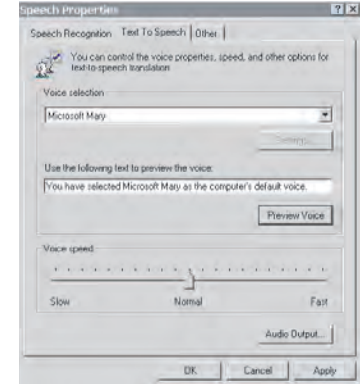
Speech Properties

Speech Recognition | Text To Speech | Other

You can control the voice properties, speed, and other options for text-to-speech translation

Voice selection

Microsoft Mary

Settings...

Use the following text to preview the voice:

You have selected Microsoft Mary as the computer's default voice.

Preview Voice

Voice speed

Slow

Normal

Fast

Audio Output...

OK

Cancel

Apply